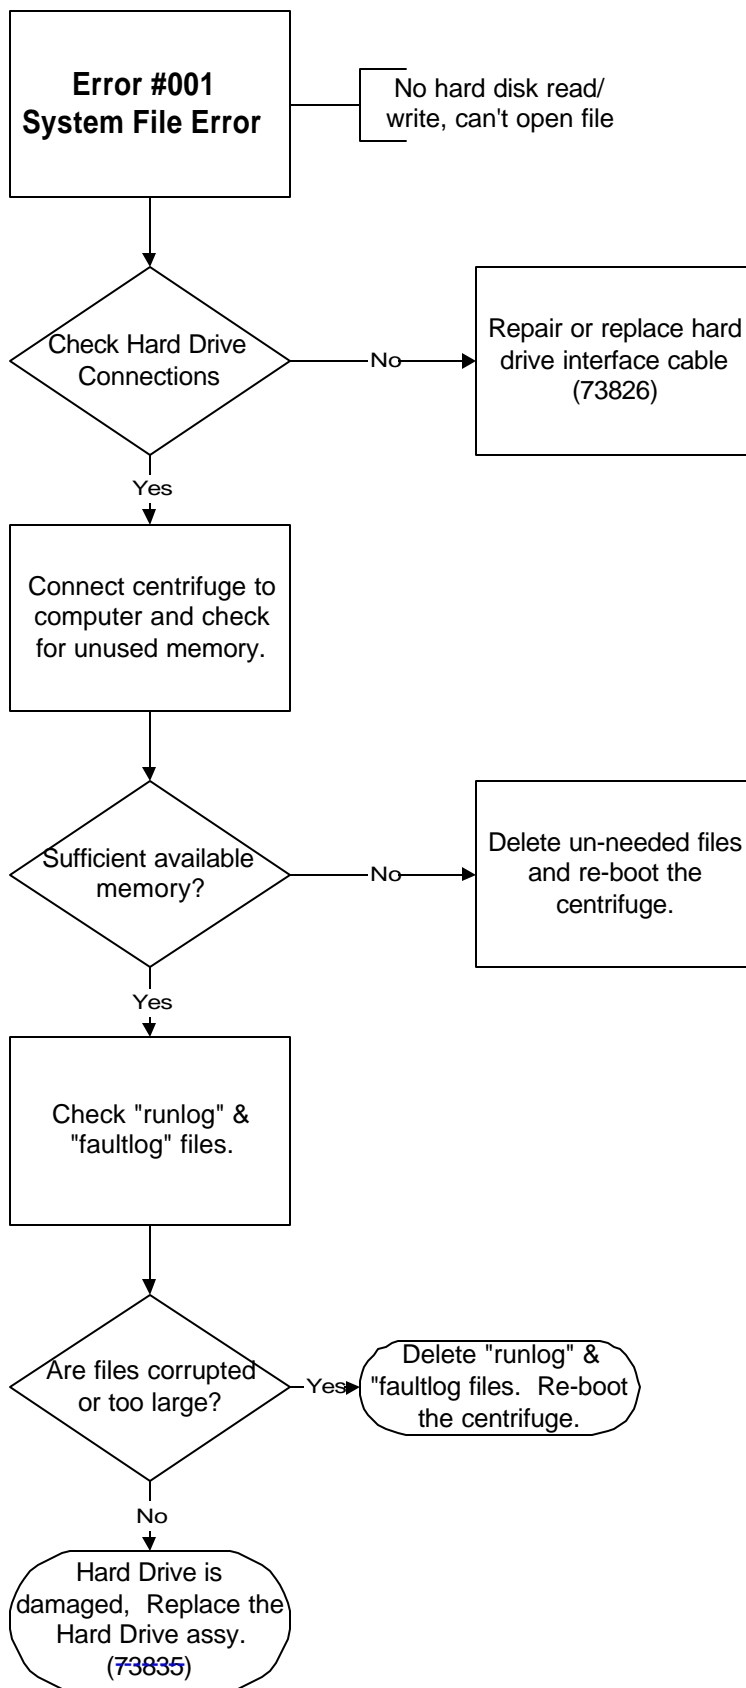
Error #001
System File Error

No hard disk read/ write, can't open file

Check Hard Drive Connections

No

Repair or replace hard drive interface cable (73826)

Yes

Connect centrifuge to computer and check for unused memory.

Sufficient available memory?

No

Delete un-needed files and re-boot the centrifuge.

Yes

Check "runlog" & "faultlog" files.

Are files corrupted or too large?

Yes

Delete "runlog" & "faultlog files. Re-boot the centrifuge.

No

Hard Drive is damaged, Replace the Hard Drive assy. (73835)